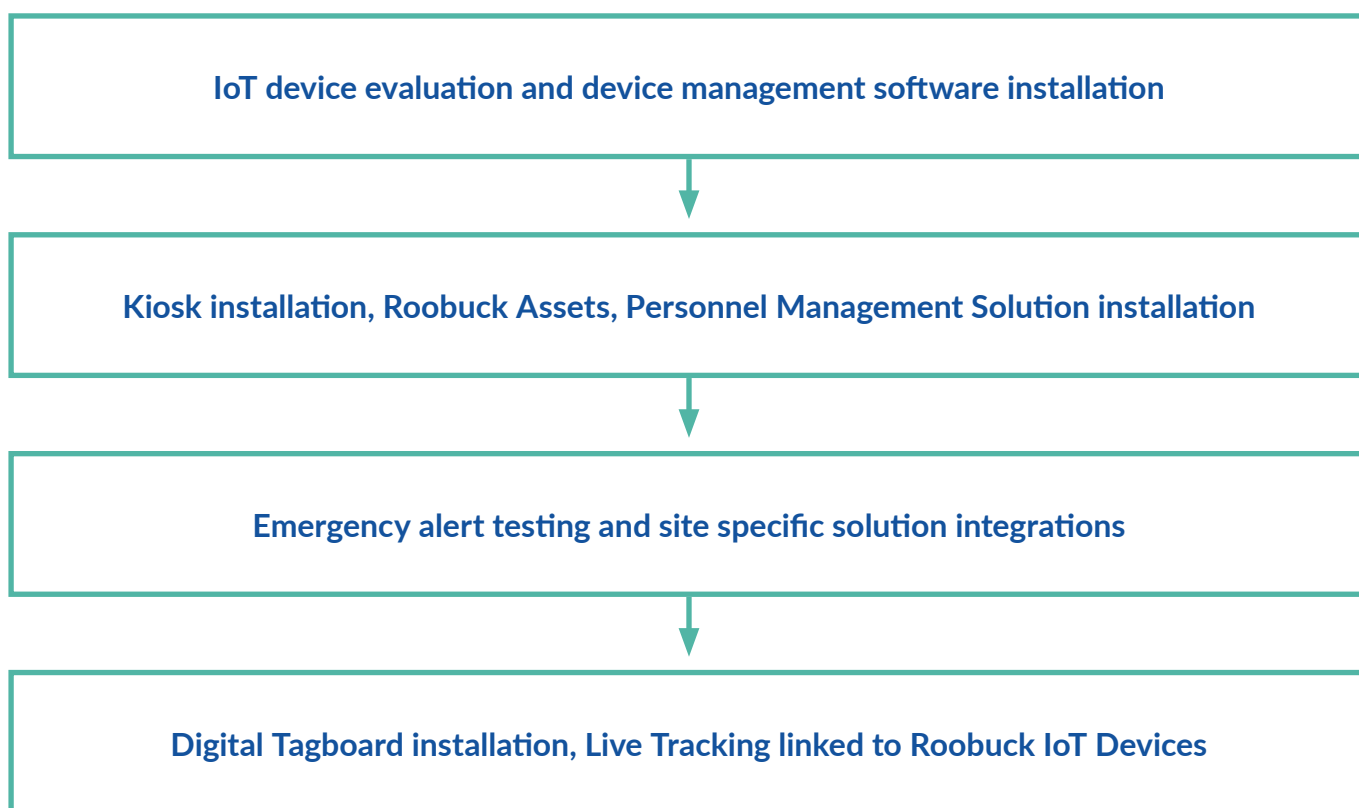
IoT device evaluation and device management software installation

Kiosk installation, Roobuck Assets, Personnel Management Solution installation

Emergency alert testing and site specific solution integrations

Digital Tagboard installation, Live Tracking linked to Roobuck IoT Devices